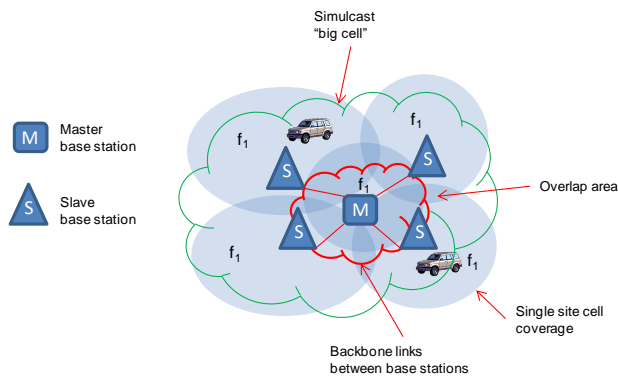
Simulcast
“big cell”

M
Master
base station

S
Slave
base station

$f_1$

$f_1$

$f_1$

S

S

$f_1$

M

Overlap area

S

S

$f_1$

$f_1$

Single site cell
coverage

Backbone links
between base stations